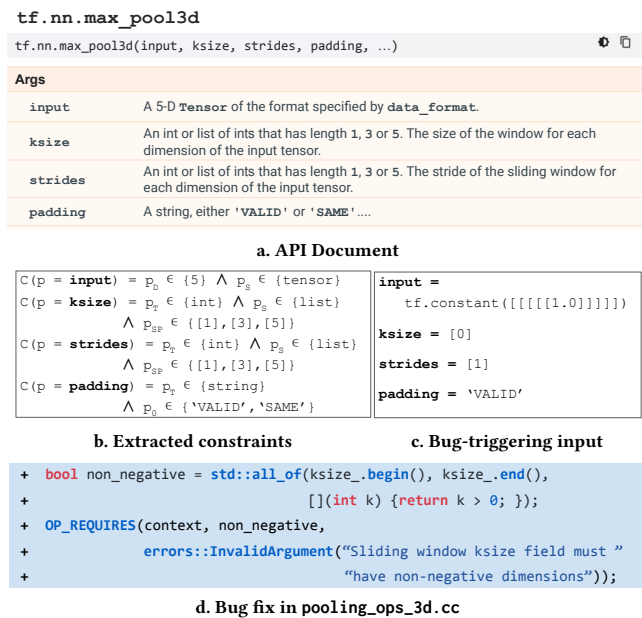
tf.nn.max_pool3d

tf.nn.max_pool3d(input, ksize, strides, padding, ...)

Args

| | |
|---|---|
| input | A 5-D Tensor of the format specified by data_format. |
| ksize | An int or list of ints that has length 1, 3 or 5. The size of the window for each dimension of the input tensor. |
| strides | An int or list of ints that has length 1, 3 or 5. The stride of the sliding window for each dimension of the input tensor. |
| padding | A string, either 'VALID' or 'SAME'.... |

a. API Document

C(p = **input**) = $p_D \in \{5\} \wedge p_S \in \{tensor\}$
C(p = **ksize**) = $p_T \in \{int\} \wedge p_S \in \{list\}$
$\wedge\ p_{SP} \in \{[1],[3],[5]\}$
C(p = **strides**) = $p_T \in \{int\} \wedge p_S \in \{list\}$
$\wedge\ p_{SP} \in \{[1],[3],[5]\}$
C(p = **padding**) = $p_T \in \{string\}$
$\wedge\ p_V \in \{$'VALID', 'SAME'$\}$

b. Extracted constraints

**input** =
tf.constant([[[[[1.0]]]]])
**ksize** = [0]
**strides** = [1]
**padding** = 'VALID'

c. Bug-triggering input

+ bool non_negative = std::all_of(ksize_.begin(), ksize_.end(),
+ [](int k) {return k > 0; });
+ OP_REQUIRES(context, non_negative,
+ errors::InvalidArgument("Sliding window ksize field must "
+ "have non-negative dimensions"));

d. Bug fix in pooling_ops_3d.cc